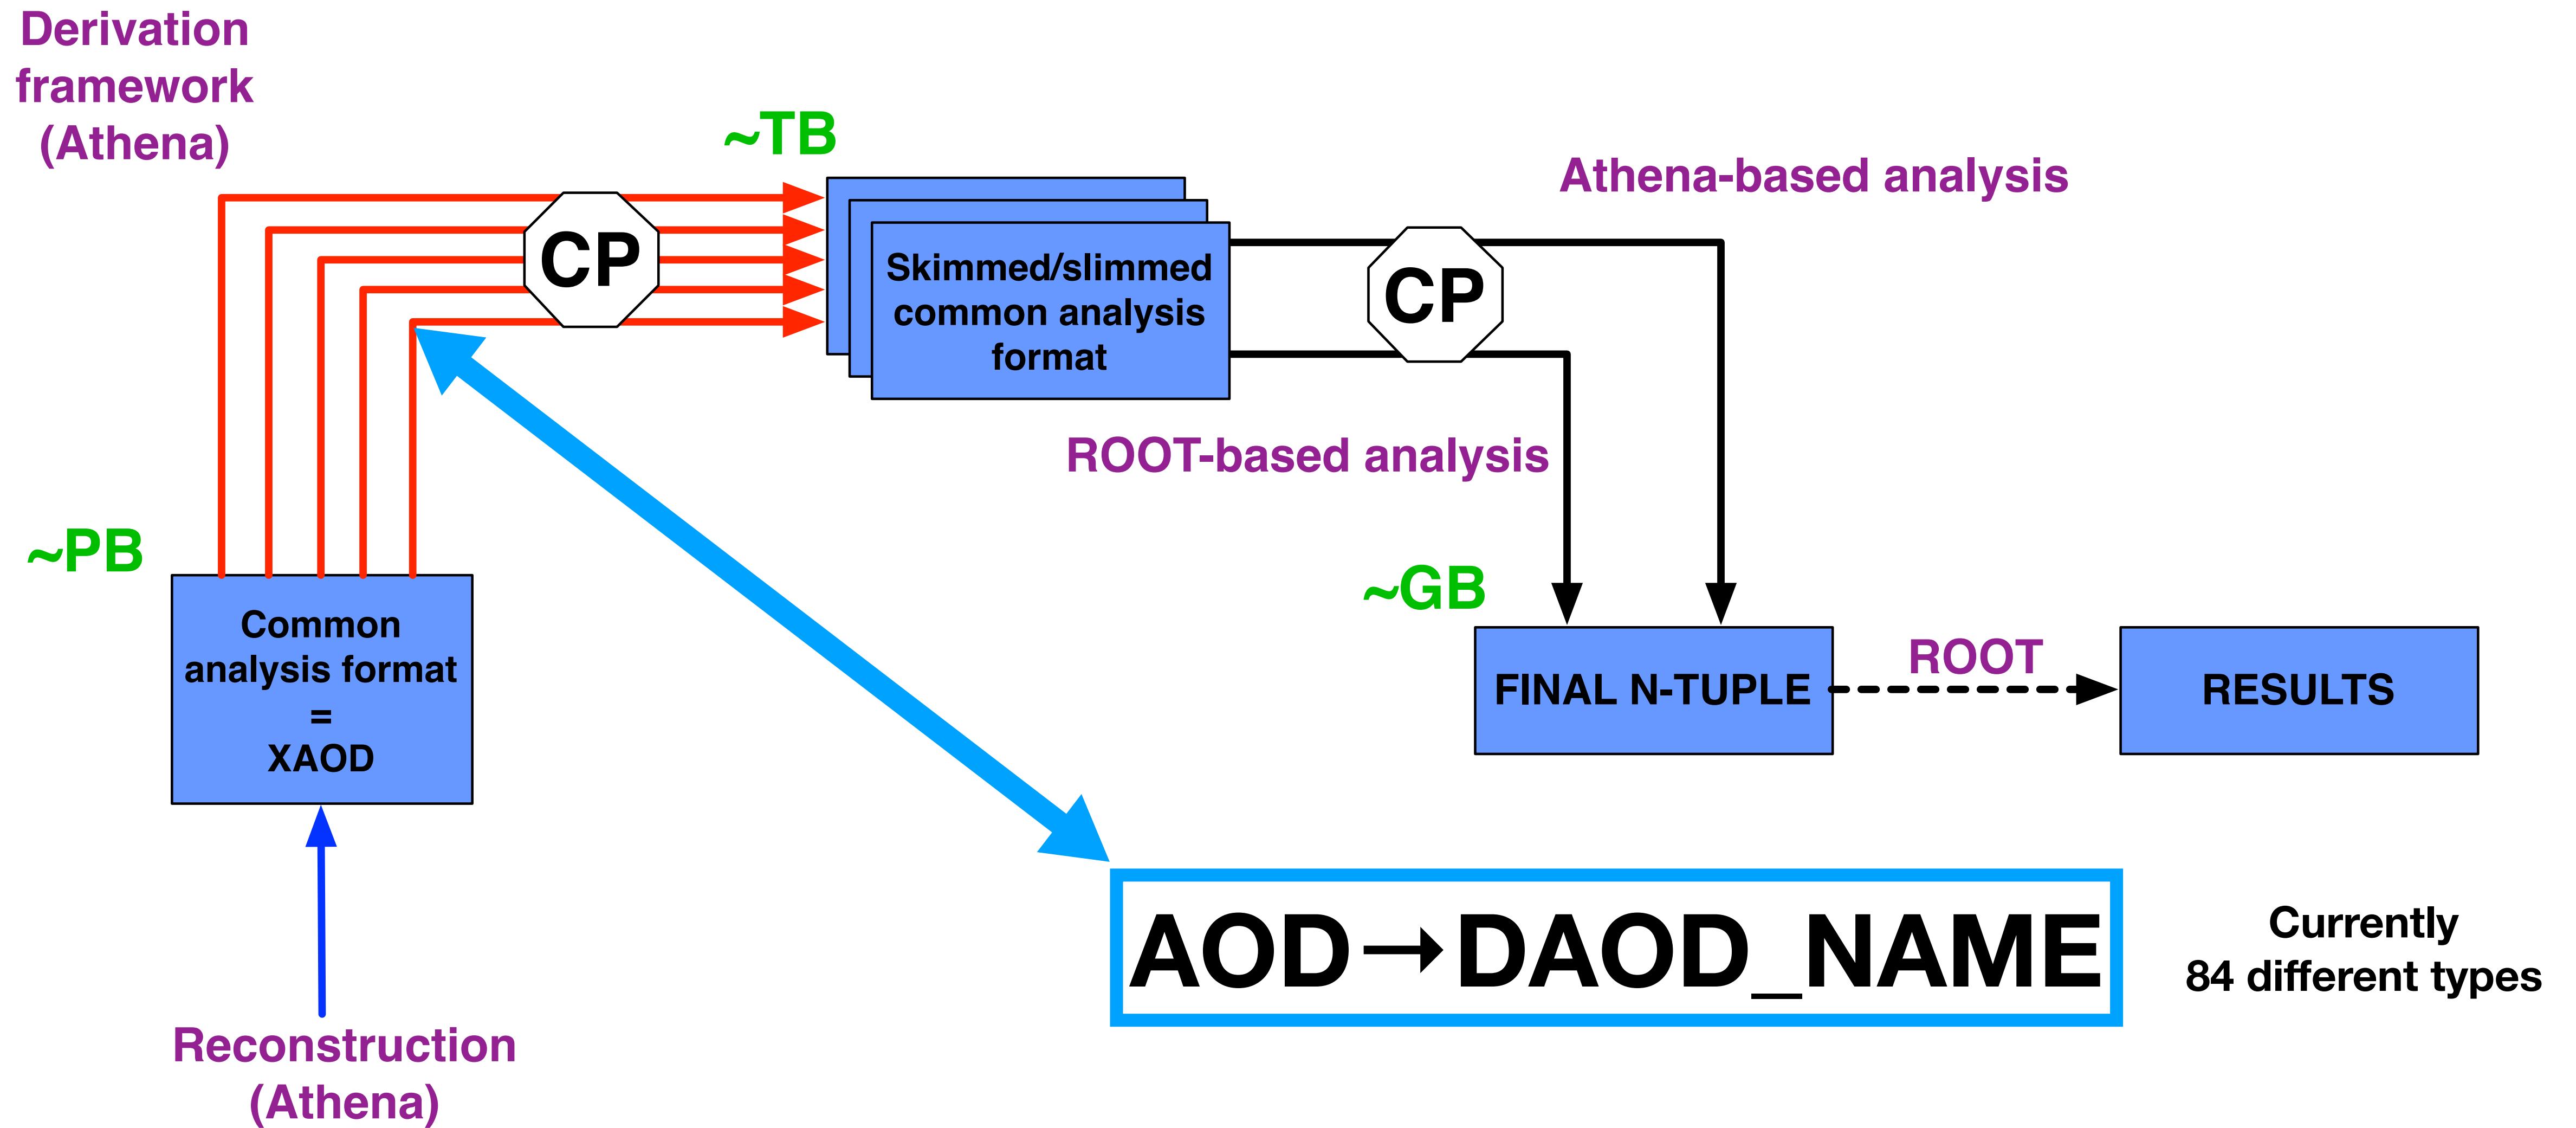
Derivation framework (Athena)

~TB

CP

Skimmed/slimmed common analysis format

Athena-based analysis

CP

ROOT-based analysis

~PB

Common analysis format = XAOD

~GB

FINAL N-TUPLE

ROOT

RESULTS

AOD→DAOD_NAME

Currently 84 different types

Reconstruction (Athena)